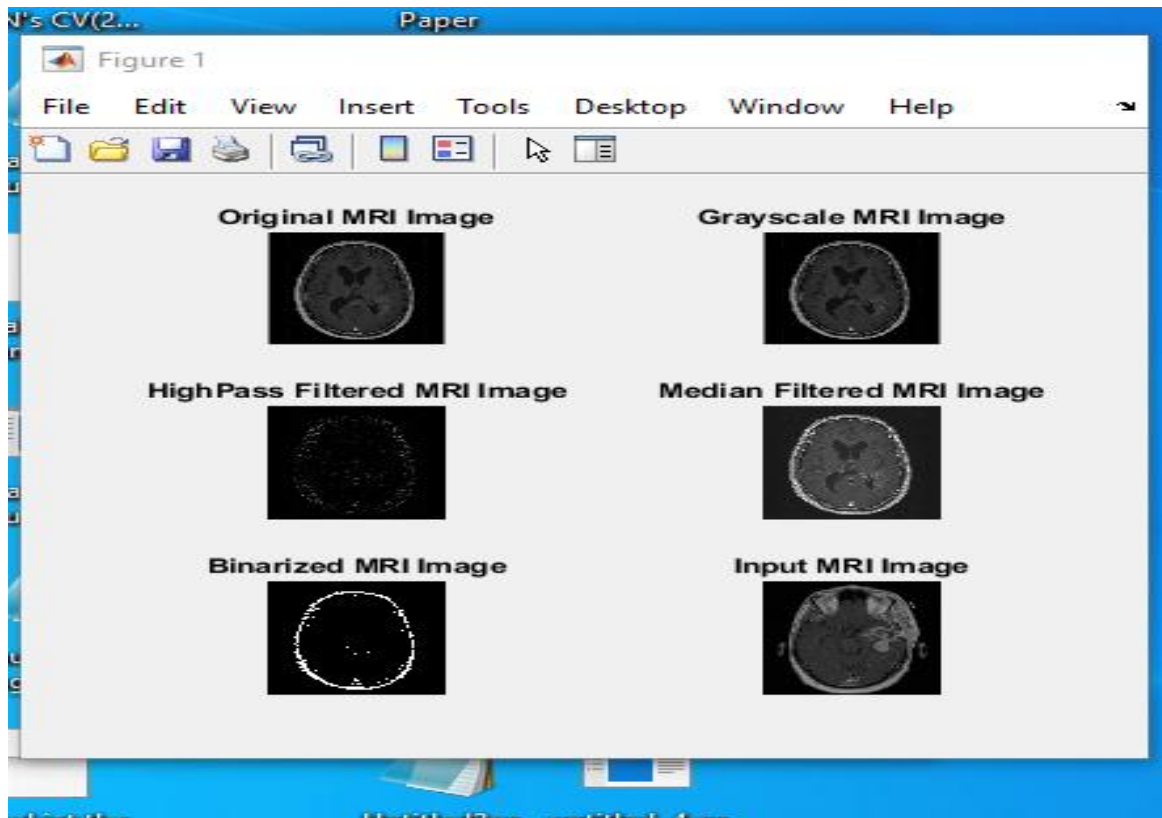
N's CV(2... Paper

Figure 1

File Edit View Insert Tools Desktop Window Help

Original MRI Image

Grayscale MRI Image

HighPass Filtered MRI Image

Median Filtered MRI Image

Binarized MRI Image

Input MRI Image

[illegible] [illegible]